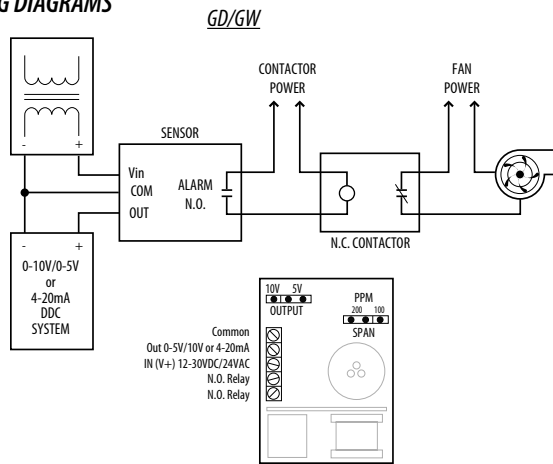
G DIAGRAMS

GD/GW

CONTACTOR POWER

FAN POWER

SENSOR

- +

Vin
COM
OUT

ALARM N.O.

N.C. CONTACTOR

- +
0-10V/0-5V or 4-20mA DDC SYSTEM

10V 5V
OUTPUT

PPM
200 100
SPAN

Common
Out 0-5V/10V or 4-20mA
IN (V+) 12-30VDC/24VAC
N.O. Relay
N.O. Relay